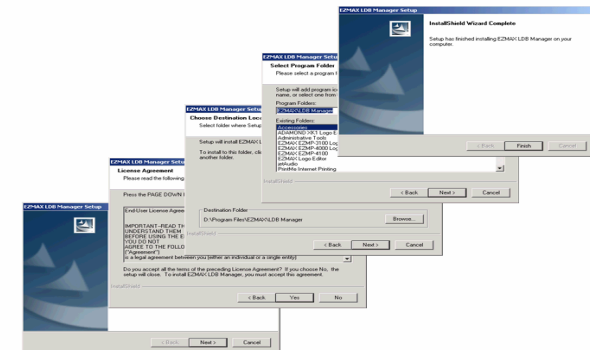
EZMAX LDB Manager Setup

InstallShield Wizard Complete

Setup has finished installing EZMAX LDB Manager on your computer.

< Back Finish Cancel

EZMAX LDB Manager Setup

Select Program Folder

Please select a program f

Setup will add program ic name, or select one from

Program Folders:

EZMAX\LDB Manager

Existing Folders:

Accessories
ADAMONO-XK1 Logo E
Administrative Tools
EZMAX EZMP-3100 Log
EZMAX EZMP-4000 Log
EZMAX EZMP-4100
EZMAX Logo Editor
jetAudio
PrintMe Internet Printing

InstallShield

< Back Next > Cancel

EZMAX LDB Manager Setup

Choose Destination Loc

Select folder where Setup

Setup will install EZMAX

To install to this folder, clic another folder.

Destination Folder

D:\Program Files\EZMAX\LDB Manager

Browse...

InstallShield

< Back Next > Cancel

EZMAX LDB Manager Setu

License Agreement

Please read the following

Press the PAGE DOWN k

End-User License Agree

IMPORTANT--READ TH UNDERSTAND THEM BEFORE USING THE E YOU DO NOT AGREE TO THE FOLLO ("Agreement") is a legal agreement between you (either an individual or a single entity)

Do you accept all the terms of the preceding License Agreement? If you choose No, the setup will close. To install EZMAX LDB Manager, you must accept this agreement.

InstallShield

< Back Yes No

EZMAX LDB Manager Setup

< Back Next > Cancel